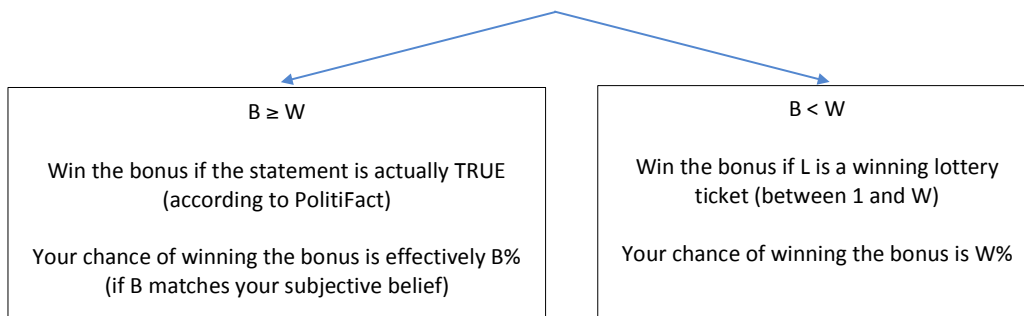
$B \geq W$

Win the bonus if the statement is actually TRUE (according to PolitiFact)

Your chance of winning the bonus is effectively B% (if B matches your subjective belief)

$B < W$

Win the bonus if L is a winning lottery ticket (between 1 and W)

Your chance of winning the bonus is W%